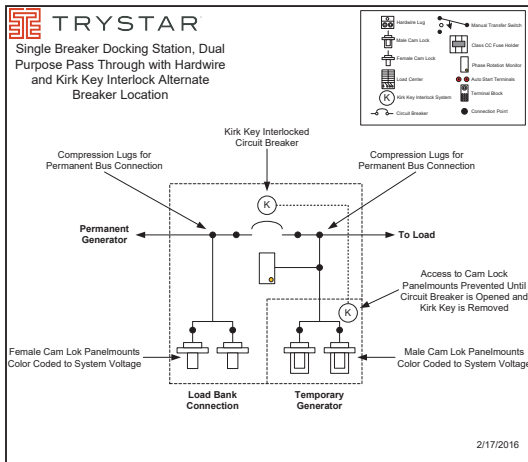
TRYSTAR

Single Breaker Docking Station, Dual Purpose Pass Through with Hardwire and Kirk Key Interlock Alternate Breaker Location

Hardwire Lug
Male Cam Lock
Female Cam Lock
Load Center
K Kirk Key Interlock System
Circuit Breaker
Manual Transfer Switch
Class CC Fuse Holder
Phase Rotation Monitor
Auto Start Terminals
Terminal Block
Connection Point

Kirk Key Interlocked Circuit Breaker

Compression Lugs for Permanent Bus Connection

Compression Lugs for Permanent Bus Connection

K

Permanent Generator

To Load

Access to Cam Lock Panelmounts Prevented Until Circuit Breaker is Opened and Kirk Key is Removed

K

Female Cam Lok Panelmounts Color Coded to System Voltage

Male Cam Lok Panelmounts Color Coded to System Voltage

Load Bank Connection

Temporary Generator

2/17/2016